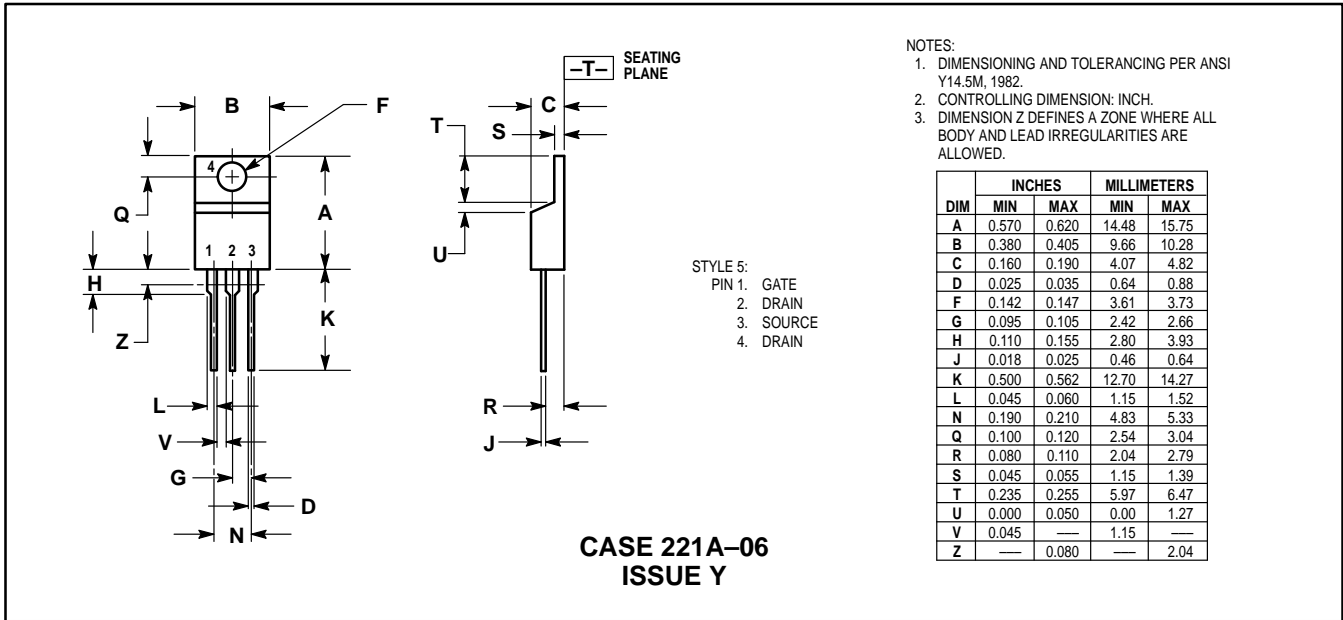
B

F

Q

A

4

1 2 3

H

Z

K

L

V

G

D

N

–T– SEATING PLANE

C

T

S

U

R

J

NOTES:
1. DIMENSIONING AND TOLERANCING PER ANSI Y14.5M, 1982.
2. CONTROLLING DIMENSION: INCH.
3. DIMENSION Z DEFINES A ZONE WHERE ALL BODY AND LEAD IRREGULARITIES ARE ALLOWED.

| DIM | INCHES MIN | INCHES MAX | MILLIMETERS MIN | MILLIMETERS MAX |
|---|---|---|---|---|
| A | 0.570 | 0.620 | 14.48 | 15.75 |
| B | 0.380 | 0.405 | 9.66 | 10.28 |
| C | 0.160 | 0.190 | 4.07 | 4.82 |
| D | 0.025 | 0.035 | 0.64 | 0.88 |
| F | 0.142 | 0.147 | 3.61 | 3.73 |
| G | 0.095 | 0.105 | 2.42 | 2.66 |
| H | 0.110 | 0.155 | 2.80 | 3.93 |
| J | 0.018 | 0.025 | 0.46 | 0.64 |
| K | 0.500 | 0.562 | 12.70 | 14.27 |
| L | 0.045 | 0.060 | 1.15 | 1.52 |
| N | 0.190 | 0.210 | 4.83 | 5.33 |
| Q | 0.100 | 0.120 | 2.54 | 3.04 |
| R | 0.080 | 0.110 | 2.04 | 2.79 |
| S | 0.045 | 0.055 | 1.15 | 1.39 |
| T | 0.235 | 0.255 | 5.97 | 6.47 |
| U | 0.000 | 0.050 | 0.00 | 1.27 |
| V | 0.045 | —— | 1.15 | —— |
| Z | —— | 0.080 | —— | 2.04 |

STYLE 5:
PIN 1. GATE
2. DRAIN
3. SOURCE
4. DRAIN

CASE 221A–06
ISSUE Y